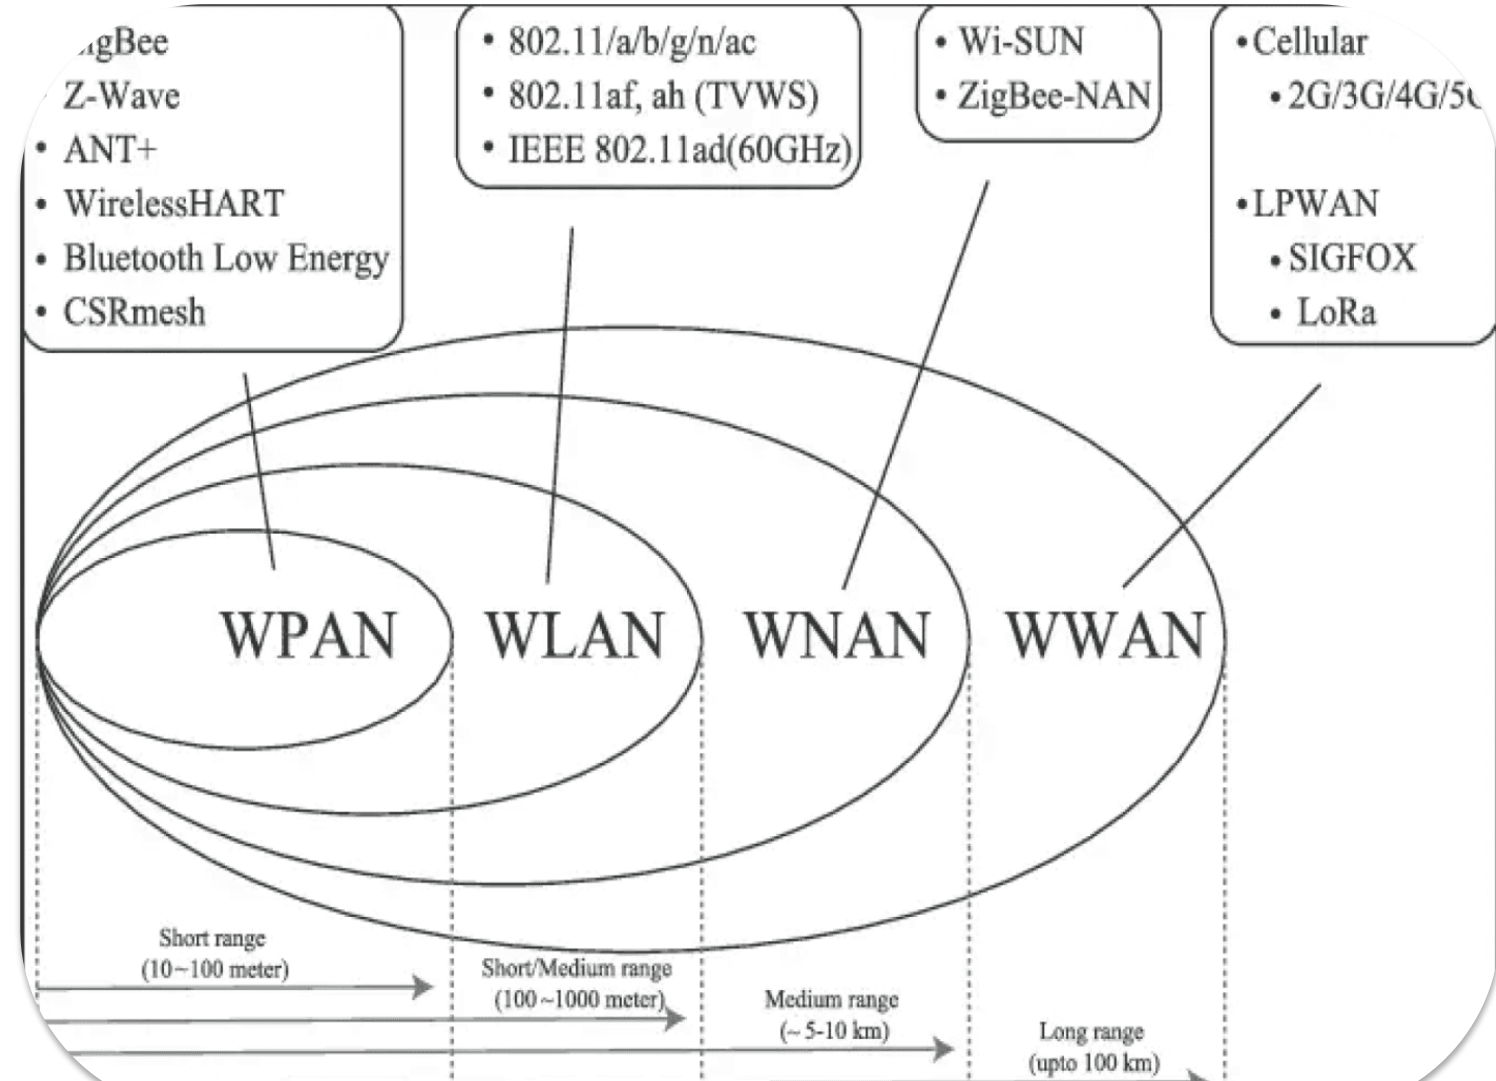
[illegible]gBee
Z-Wave
• ANT+
• WirelessHART
• Bluetooth Low Energy
• CSRmesh

• 802.11/a/b/g/n/ac
• 802.11af, ah (TVWS)
• IEEE 802.11ad(60GHz)

• Wi-SUN
• ZigBee-NAN

• Cellular
• 2G/3G/4G/5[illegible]

• LPWAN
• SIGFOX
• LoRa

WPAN WLAN WNAN WWAN

Short range (10~100 meter)

Short/Medium range (100~1000 meter)

Medium range (~ 5-10 km)

Long range (upto 100 km)